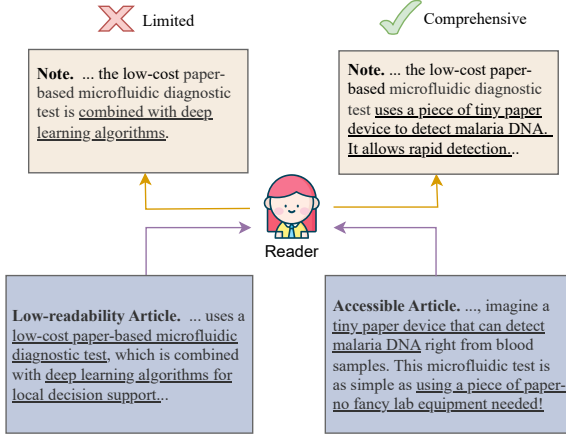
Limited

Comprehensive

**Note.** ... the low-cost paper-based microfluidic diagnostic test is combined with deep learning algorithms.

**Note.** ... the low-cost paper-based microfluidic diagnostic test uses a piece of tiny paper device to detect malaria DNA. It allows rapid detection...

Reader

**Low-readability Article.** ... uses a low-cost paper-based microfluidic diagnostic test, which is combined with deep learning algorithms for local decision support...

**Accessible Article.** ..., imagine a tiny paper device that can detect malaria DNA right from blood samples. This microfluidic test is as simple as using a piece of paper-no fancy lab equipment needed!